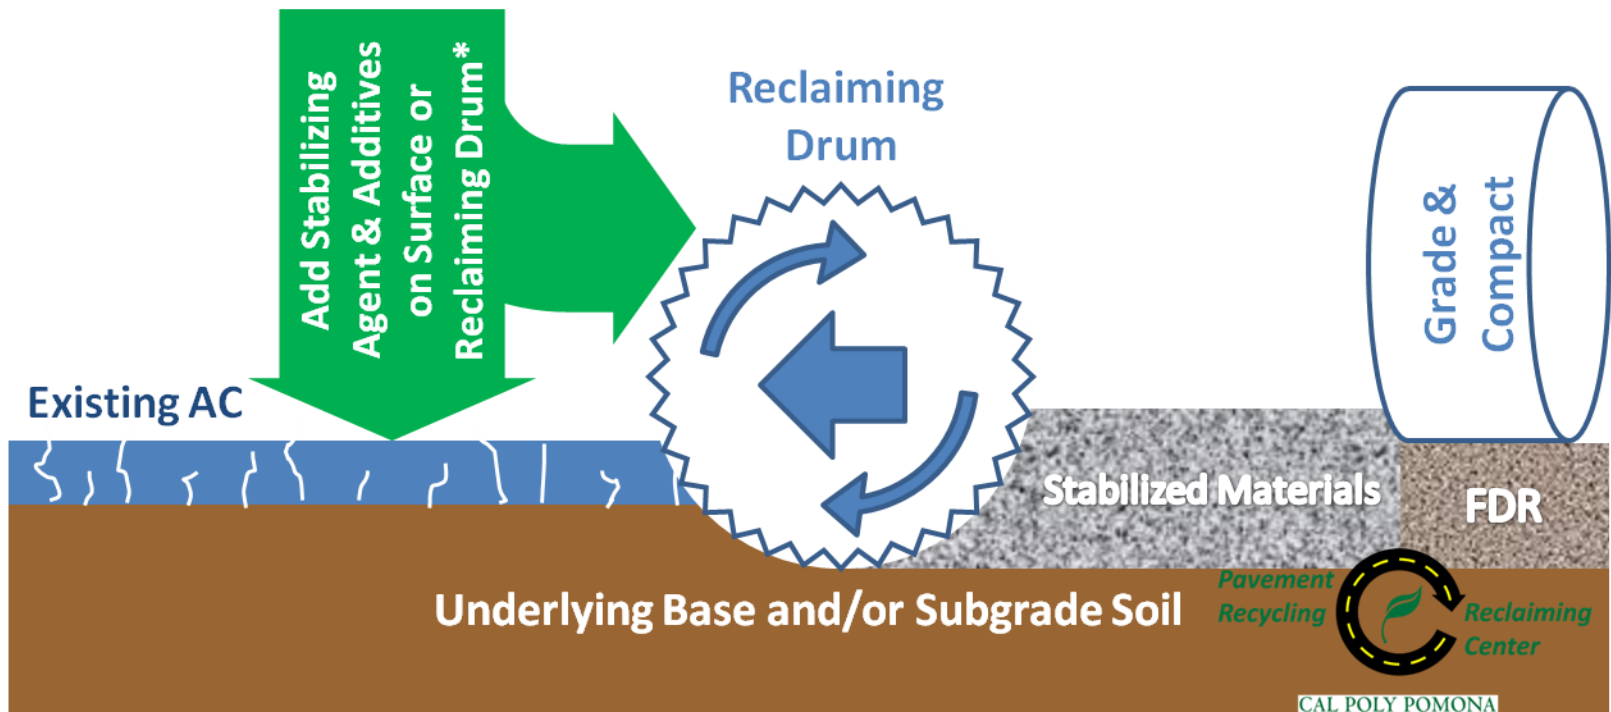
Add Stabilizing Agent & Additives on Surface or Reclaiming Drum*

Reclaiming Drum

Grade & Compact

Existing AC

Stabilized Materials

FDR

Underlying Base and/or Subgrade Soil

Pavement Recycling Reclaiming Center

CAL POLY POMONA